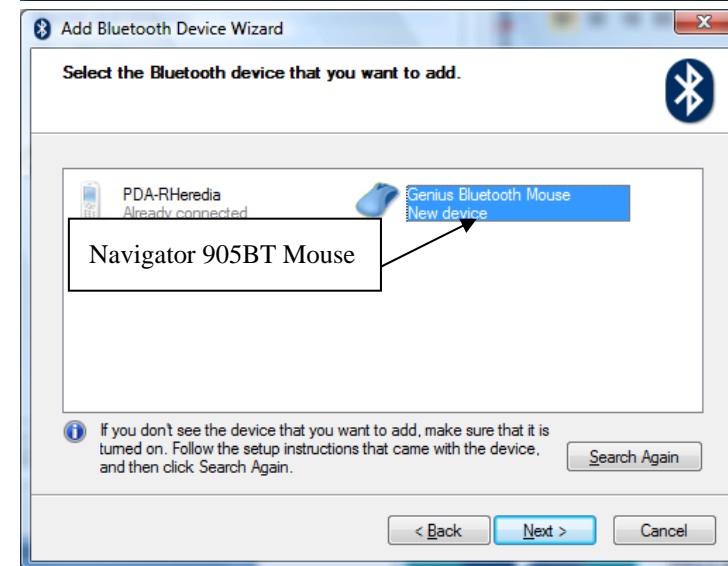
Add Bluetooth Device Wizard

Select the Bluetooth device that you want to add.

PDA-RHeredia
Already connected

Genius Bluetooth Mouse
New device

Navigator 905BT Mouse

If you don't see the device that you want to add, make sure that it is turned on. Follow the setup instructions that came with the device, and then click Search Again.

Search Again

< Back

Next >

Cancel